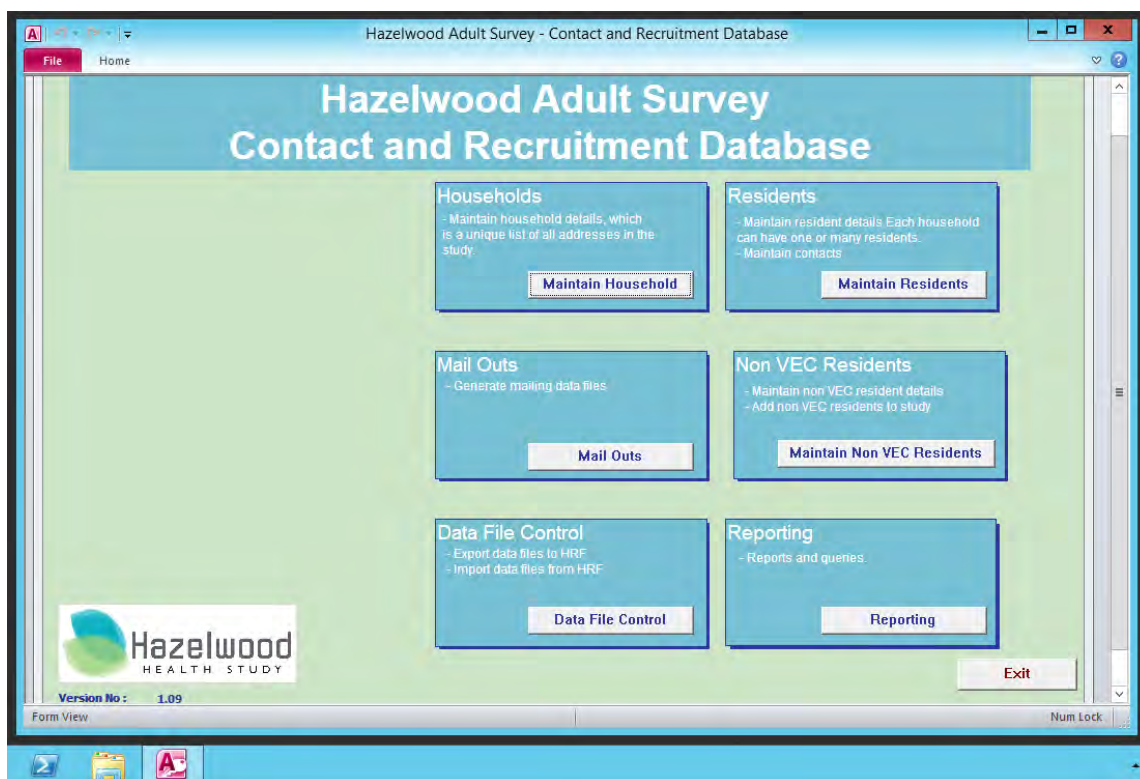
Hazelwood Adult Survey - Contact and Recruitment Database

File Home

Hazelwood Adult Survey
Contact and Recruitment Database

Households
- Maintain household details, which is a unique list of all addresses in the study
Maintain Household

Residents
- Maintain resident details Each household can have one or many residents.
- Maintain contacts
Maintain Residents

Mail Outs
- Generate mailing data files
Mail Outs

Non VEC Residents
- Maintain non VEC resident details
- Add non VEC residents to study
Maintain Non VEC Residents

Data File Control
- Export data files to HRF
- Import data files from HRF
Data File Control

Reporting
- Reports and queries
Reporting

Hazelwood
HEALTH STUDY

Exit

Version No : 1.09

Form View

Num Lock